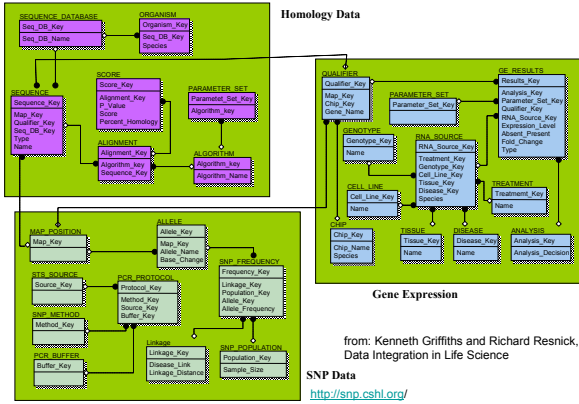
Homology Data

SEQUENCE_DATABASE
Seq_DB_Key
Seq_DB_Name

ORGANISM
Organism_Key
Seq_DB_Key
Species

SEQUENCE
Sequence_Key
Map_Key
Qualifier_Key
Seq_DB_Key
Type
Name

SCORE
Score_Key
Alignment_Key
P_Value
Score
Percent_Homology

PARAMETER_SET
Parametet_Set_Key
Algorithm_key

ALIGNMENT
Alignment_Key
Algorithm_key
Sequence_Key

ALGORITHM
Algorithm_Key
Algorithm_Name

QUALIFIER
Qualifier_Key
Map_Key
Chip_Key
Gene_Name

PARAMETER_SET
Parameter_Set_Key

GE_RESULTS
Results_Key
Analysis_Key
Parameter_Set_Key
Qualifier_Key
RNA_Source_Key
Expression_Level
Absent_Present
Fold_Change
Type

GENOTYPE
Genotype_Key
Name

RNA_SOURCE
RNA_Source_Key
Treatment_Key
Genotype_Key
Cell_Line_Key
Tissue_Key
Disease_Key
Species

TREATMENT
Treatment_Key
Name

CELL_LINE
Cell_Line_Key
Name

CHIP
Chip_Key
Chip_Name
Species

TISSUE
Tissue_Key
Name

DISEASE
Disease_Key
Name

ANALYSIS
Analysis_Key
Analysis_Decsription

Gene Expression

MAP_POSITION
Map_Key

ALLELE
Allele_Key
Map_Key
Allele_Name
Base_Change

STS_SOURCE
Source_Key

PCR_PROTOCOL
Protocol_Key
Method_Key
Source_Key
Buffer_Key

SNP_FREQUENCY
Frequency_Key
Linkage_Key
Population_Key
Allele_Key
Allele_Frequency

SNP_METHOD
Method_Key

PCR_BUFFER
Buffer_Key

Linkage
Linkage_Key
Disease_Link
Linkage_Distance

SNP_POPULATION
Population_Key
Sample_Size

from: Kenneth Griffiths and Richard Resnick, Data Integration in Life Science

SNP Data

http://snp.cshl.org/